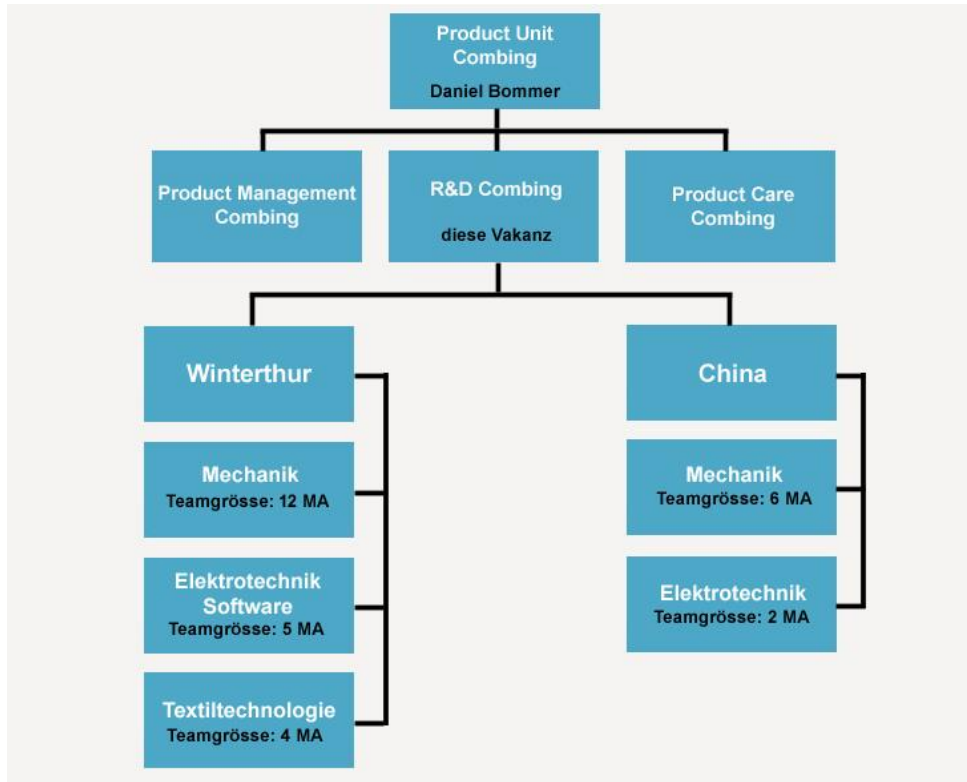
Product Unit Combing
Daniel Bommer

Product Management Combing

R&D Combing
diese Vakanz

Product Care Combing

Winterthur

Mechanik
Teamgrösse: 12 MA

Elektrotechnik Software
Teamgrösse: 5 MA

Textiltechnologie
Teamgrösse: 4 MA

China

Mechanik
Teamgrösse: 6 MA

Elektrotechnik
Teamgrösse: 2 MA